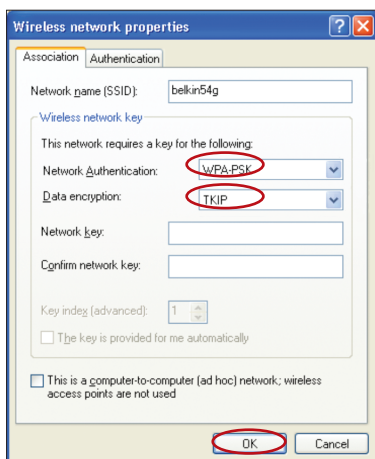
Wireless network properties

Association | Authentication

Network name (SSID): belkin54g

Wireless network key

This network requires a key for the following:

Network Authentication: WPA-PSK

Data encryption: TKIP

Network key:

Confirm network key:

Key index (advanced): 1

The key is provided for me automatically

This is a computer-to-computer (ad hoc) network; wireless access points are not used

OK | Cancel